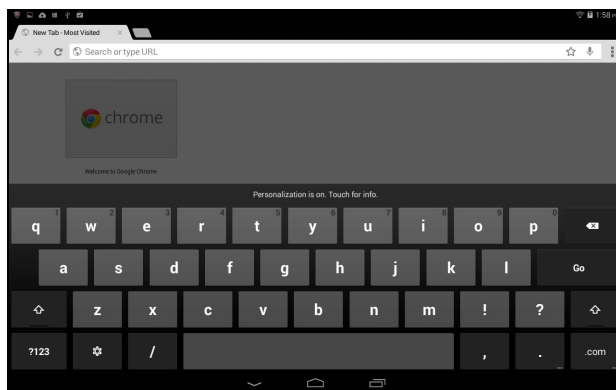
1:58

New Tab - Most Visited

Search or type URL

chrome

Welcome to Google Chrome

Personalization is on. Touch for info.

1 q
2 w
3 e
4 r
5 t
6 y
7 u
8 i
9 o
0 p

a
s
d
f
g
h
j
k
l
Go

z
x
c
v
b
n
m
!
?

?123
/
,
.
.com